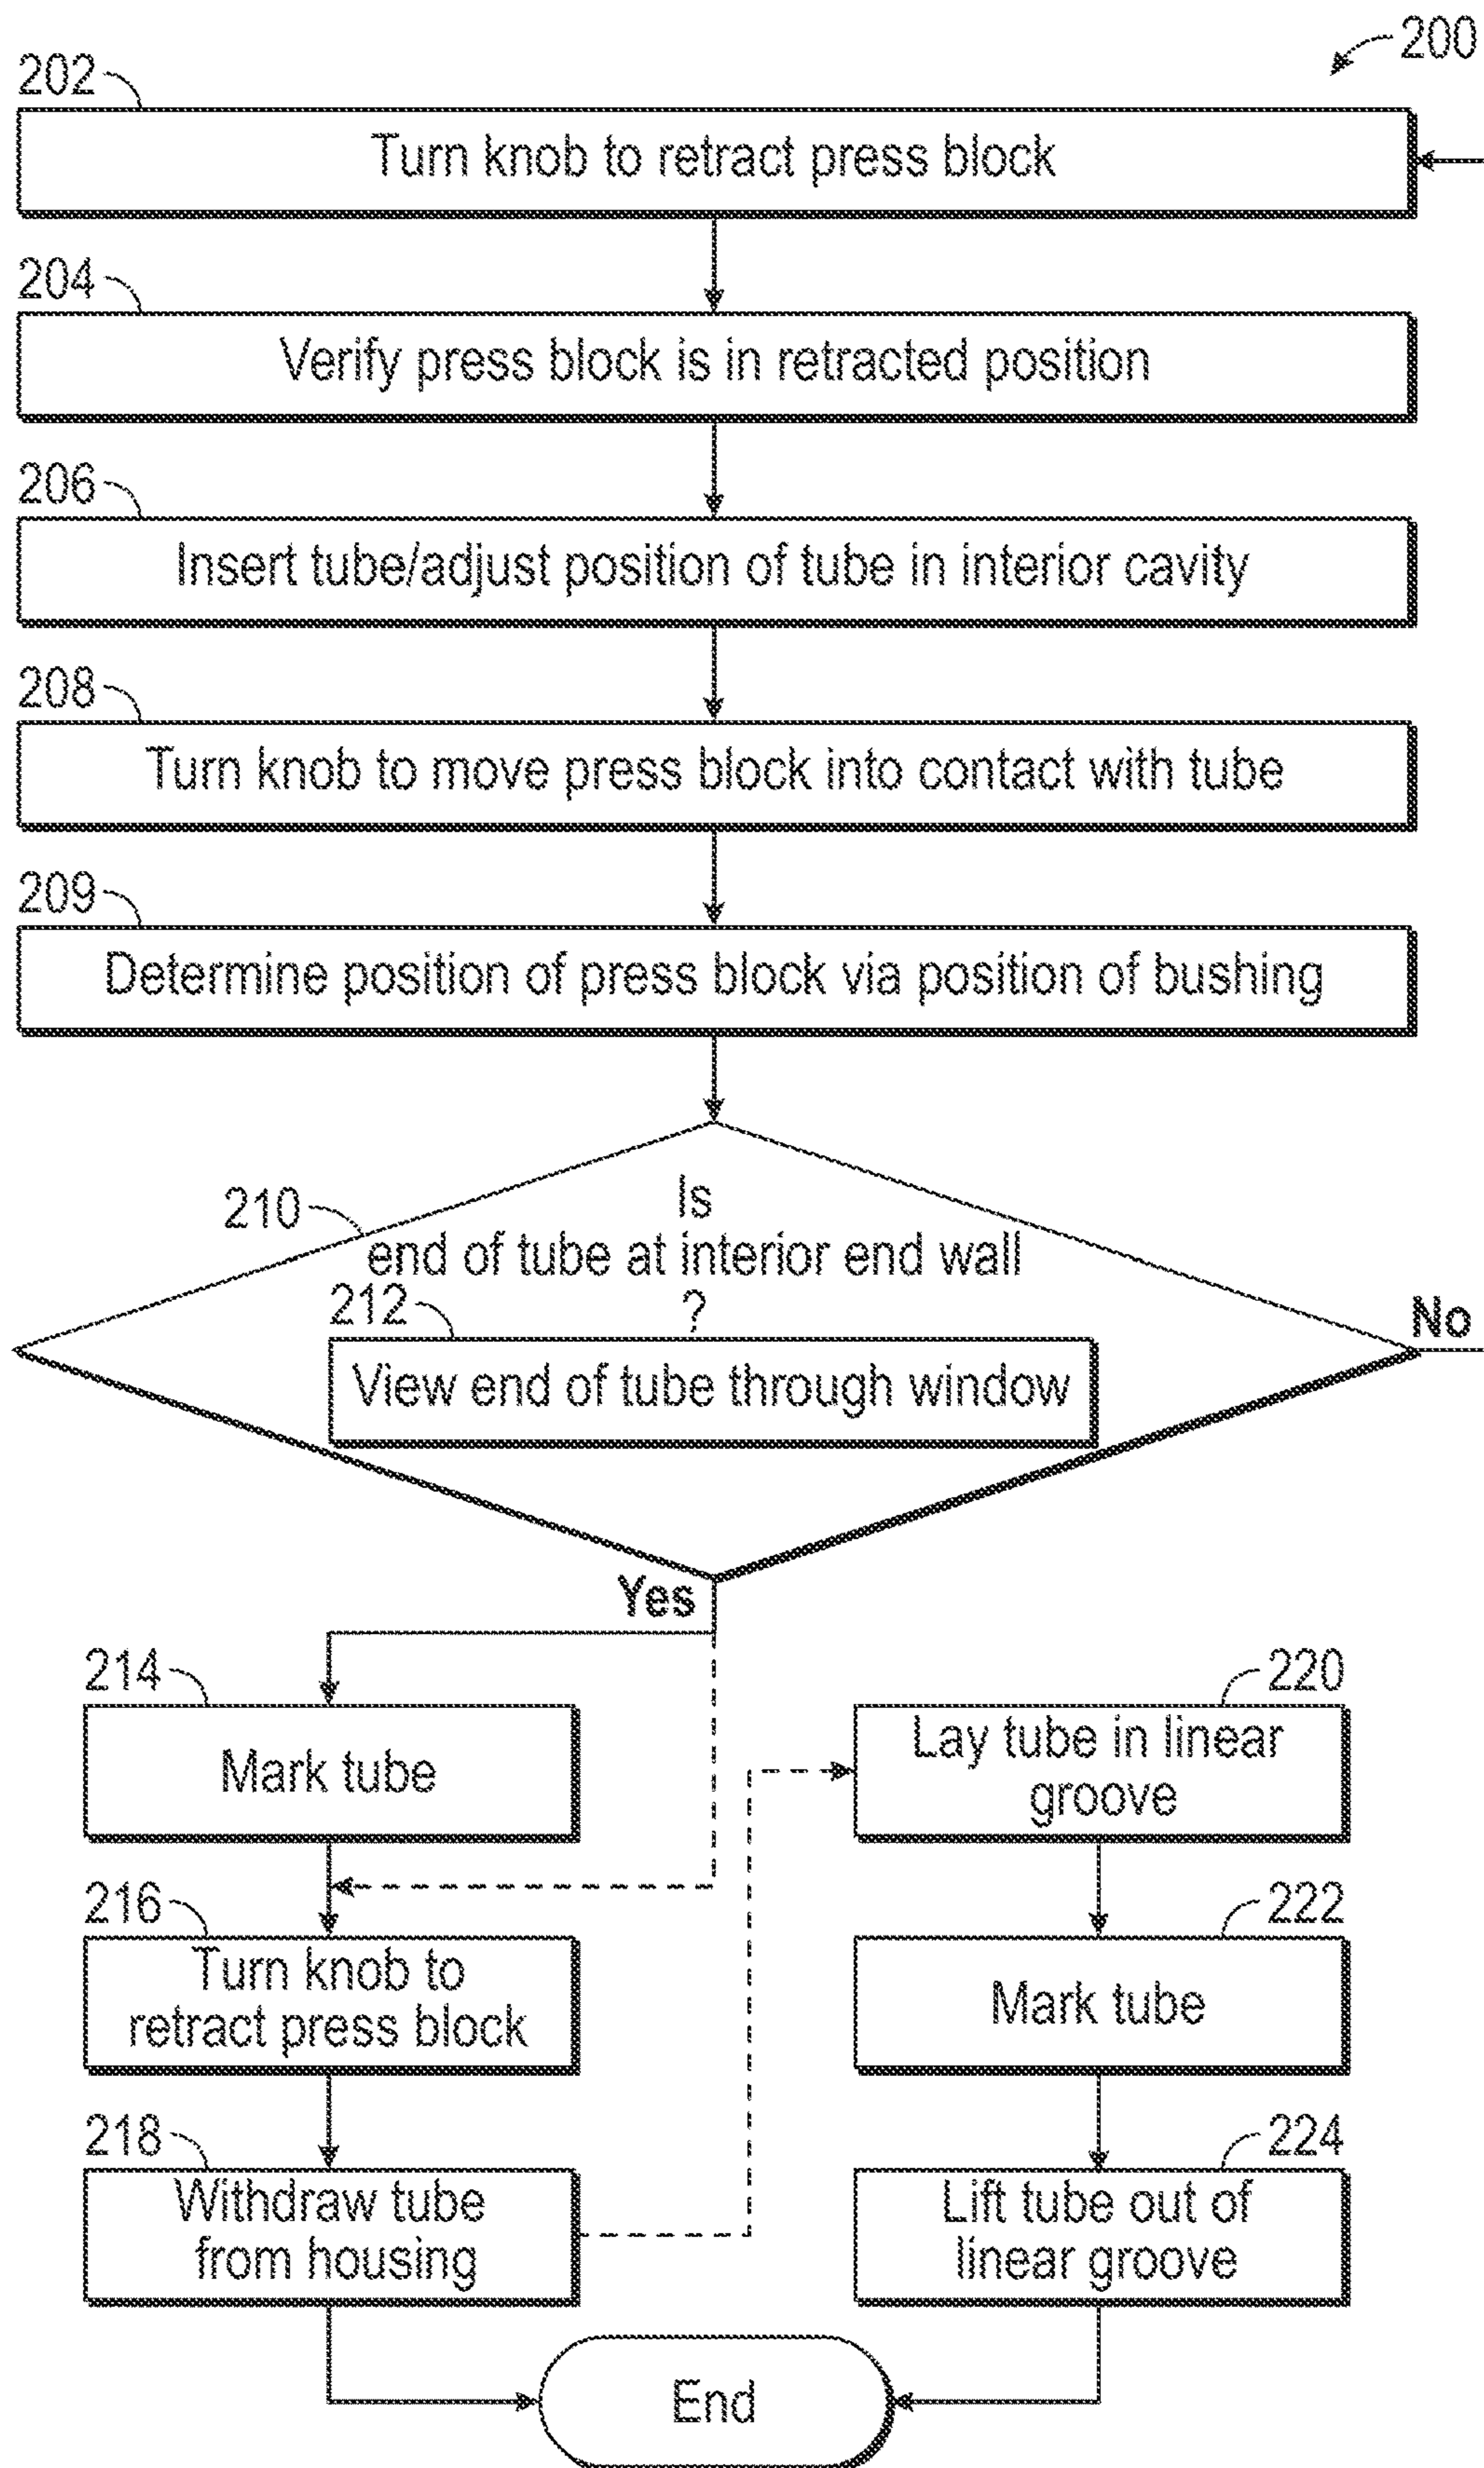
200

202

Turn knob to retract press block

204

Verify press block is in retracted position

206

Insert tube/adjust position of tube in interior cavity

208

Turn knob to move press block into contact with tube

209

Determine position of press block via position of bushing

210

Is end of tube at interior end wall ?

212

View end of tube through window

No

Yes

214

Mark tube

216

Turn knob to retract press block

218

Withdraw tube from housing

220

Lay tube in linear groove

222

Mark tube

224

Lift tube out of linear groove

End